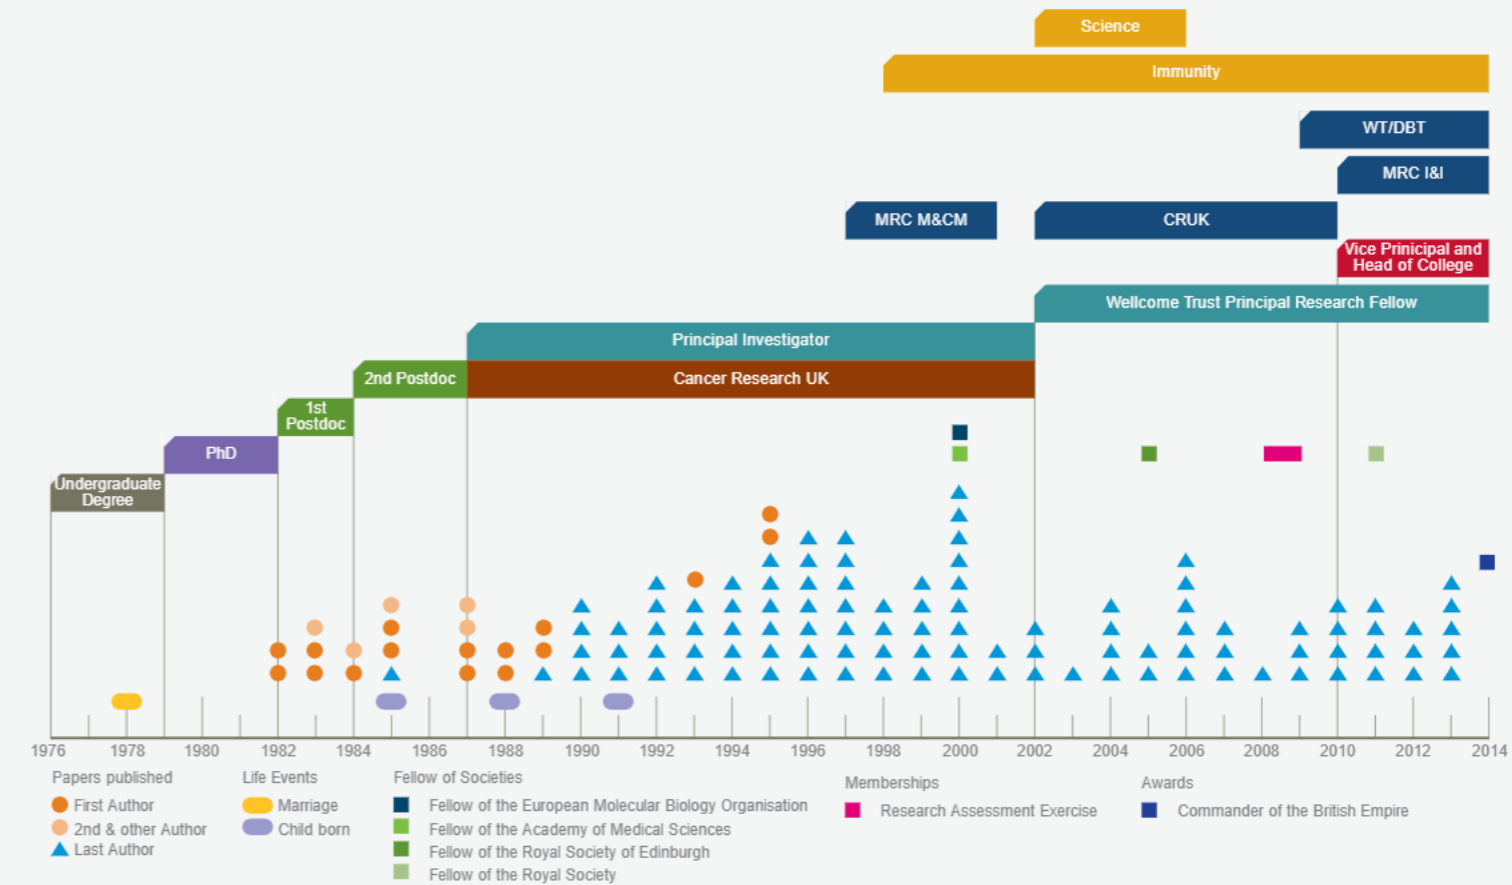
Science

Immunity

WT/DBT

MRC I&I

MRC M&CM

CRUK

Vice Principal and Head of College

Wellcome Trust Principal Research Fellow

Principal Investigator

2nd Postdoc

Cancer Research UK

1st Postdoc

PhD

Undergraduate Degree

1976 1978 1980 1982 1984 1986 1988 1990 1992 1994 1996 1998 2000 2002 2004 2006 2008 2010 2012 2014

Papers published
First Author
2nd & other Author
Last Author

Life Events
Marriage
Child born

Fellow of Societies
Fellow of the European Molecular Biology Organisation
Fellow of the Academy of Medical Sciences
Fellow of the Royal Society of Edinburgh
Fellow of the Royal Society

Memberships
Research Assessment Exercise

Awards
Commander of the British Empire